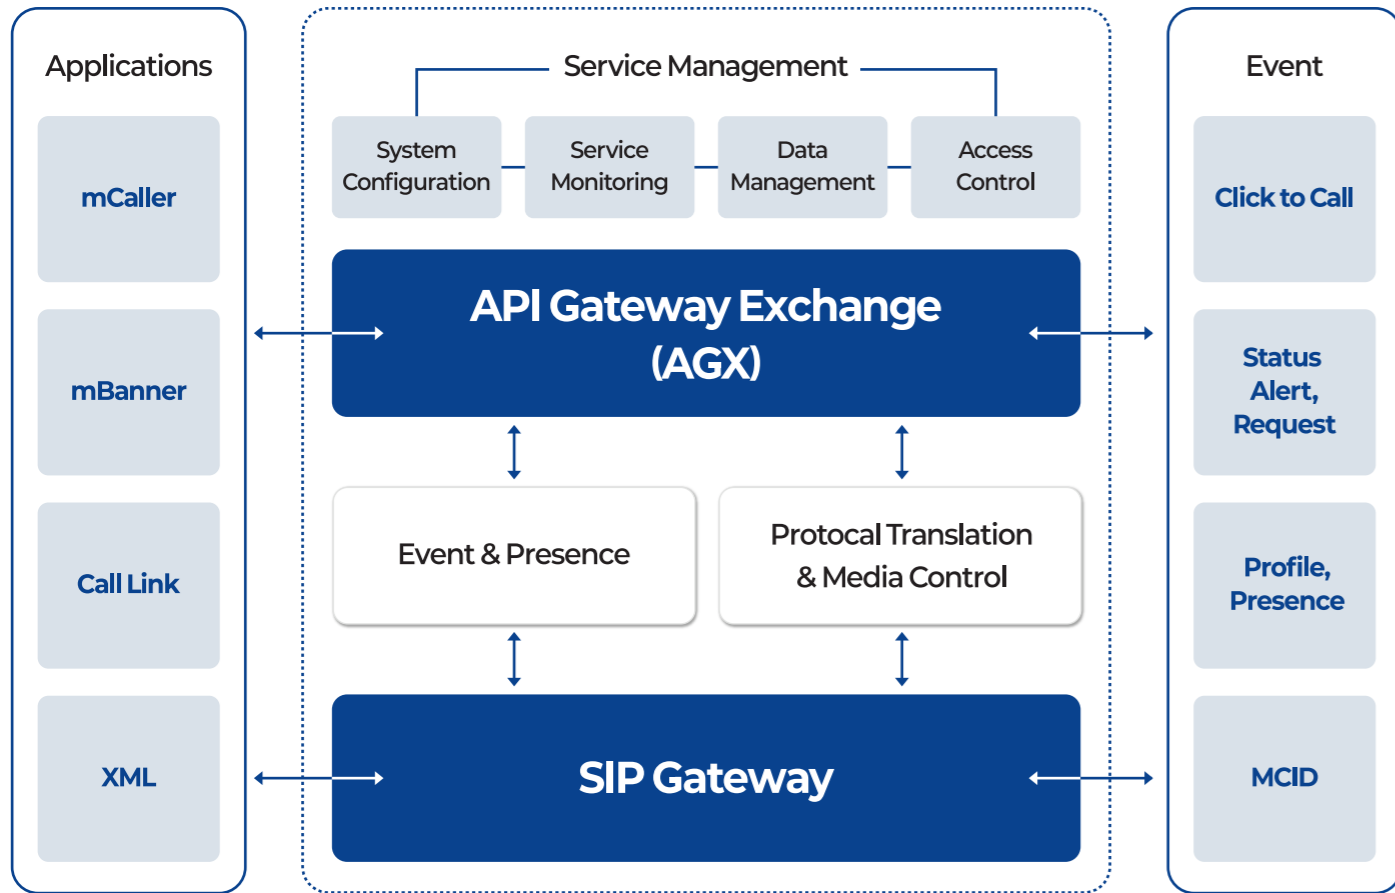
Applications

mCaller

mBanner

Call Link

XML

Service Management

System Configuration

Service Monitoring

Data Management

Access Control

API Gateway Exchange (AGX)

Event & Presence

Protocal Translation & Media Control

SIP Gateway

Event

Click to Call

Status Alert, Request

Profile, Presence

MCID